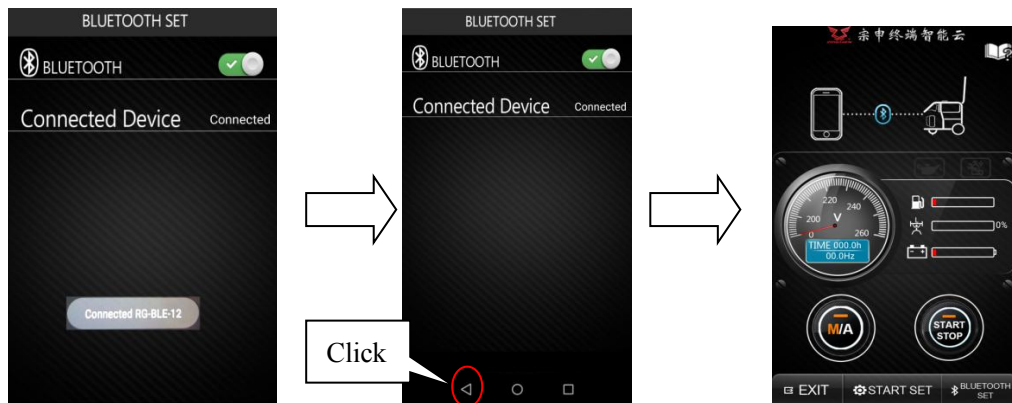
BLUETOOTH SET

BLUETOOTH

Connected Device Connected

Connected RG-BLE-12

BLUETOOTH SET

BLUETOOTH

Connected Device Connected

Click

宗申终端智能云

220 240
200 V 260
0

TIME 000.0h
00.0Hz

0%

M/A

START
STOP

EXIT

START SET

BLUETOOTH SET